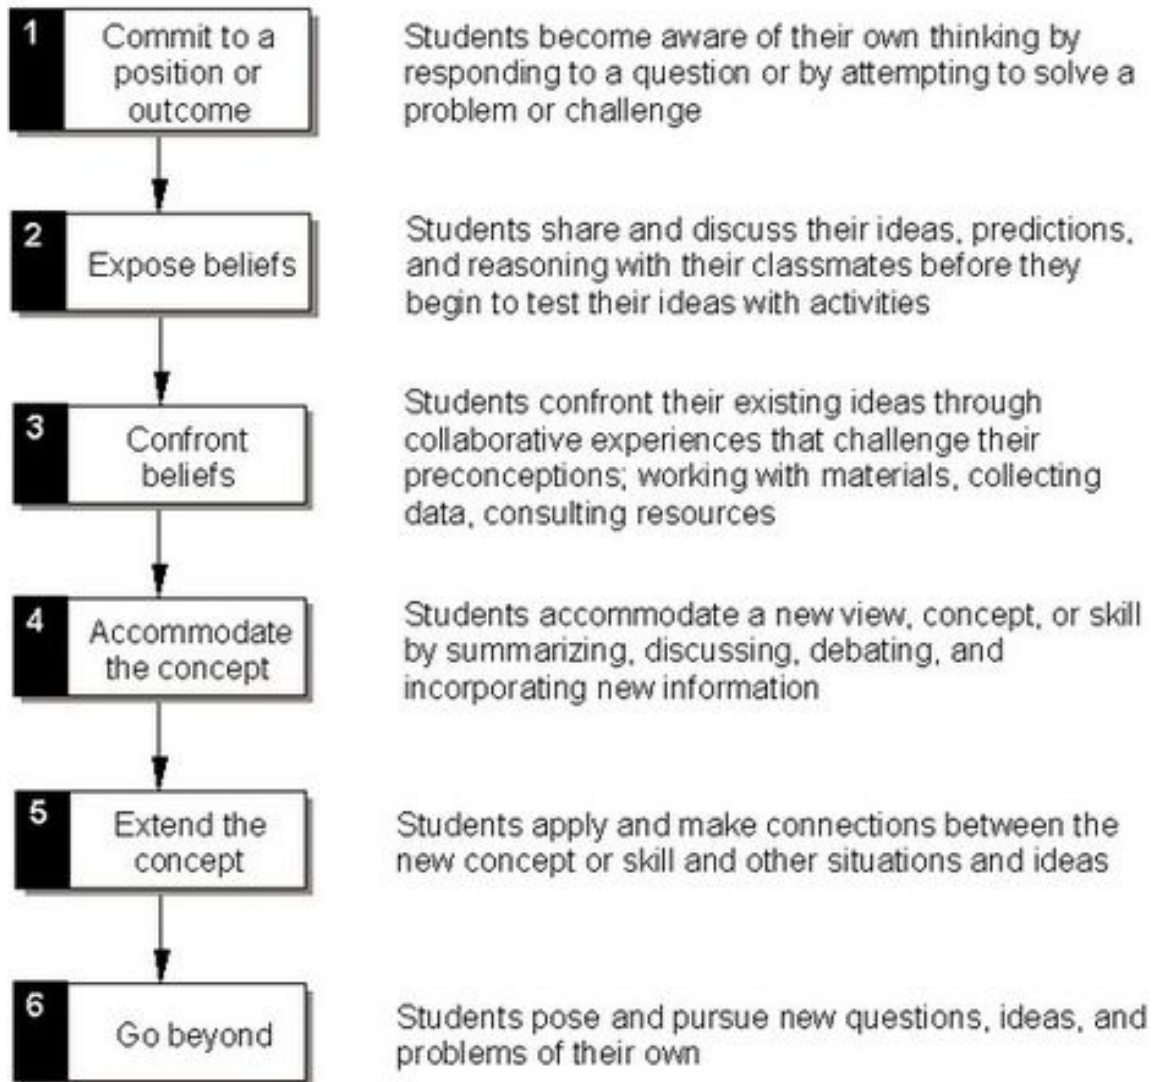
1 Commit to a position or outcome

Students become aware of their own thinking by responding to a question or by attempting to solve a problem or challenge

2 Expose beliefs

Students share and discuss their ideas, predictions, and reasoning with their classmates before they begin to test their ideas with activities

3 Confront beliefs

Students confront their existing ideas through collaborative experiences that challenge their preconceptions; working with materials, collecting data, consulting resources

4 Accommodate the concept

Students accommodate a new view, concept, or skill by summarizing, discussing, debating, and incorporating new information

5 Extend the concept

Students apply and make connections between the new concept or skill and other situations and ideas

6 Go beyond

Students pose and pursue new questions, ideas, and problems of their own